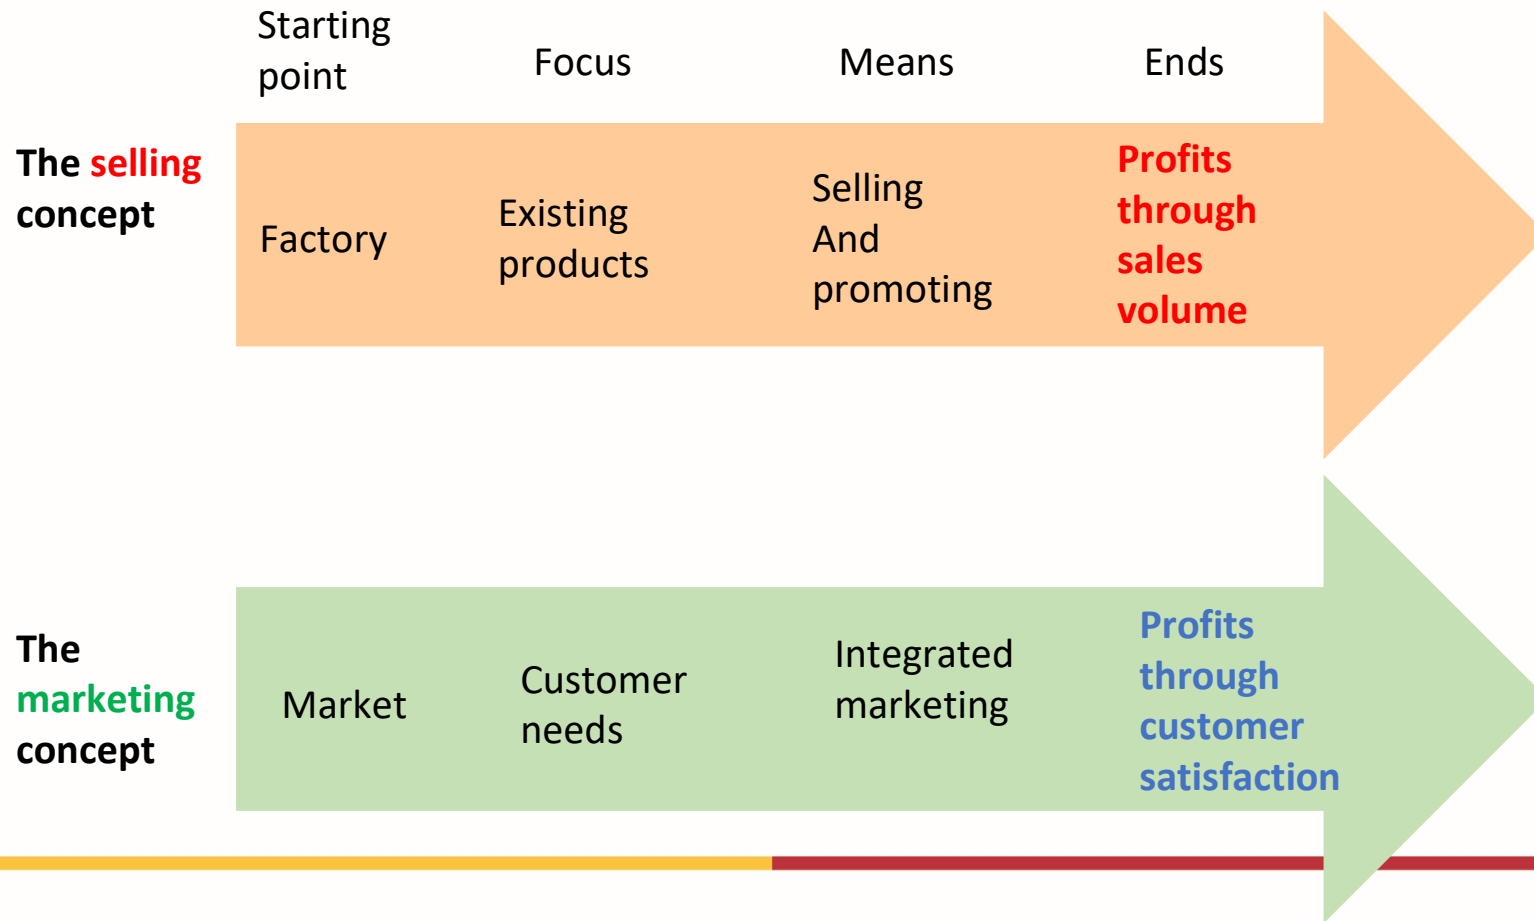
| | Starting point | Focus | Means | Ends |
|---|---|---|---|---|
| The selling concept | Factory | Existing products | Selling And promoting | Profits through sales volume |
| The marketing concept | Market | Customer needs | Integrated marketing | Profits through customer satisfaction |